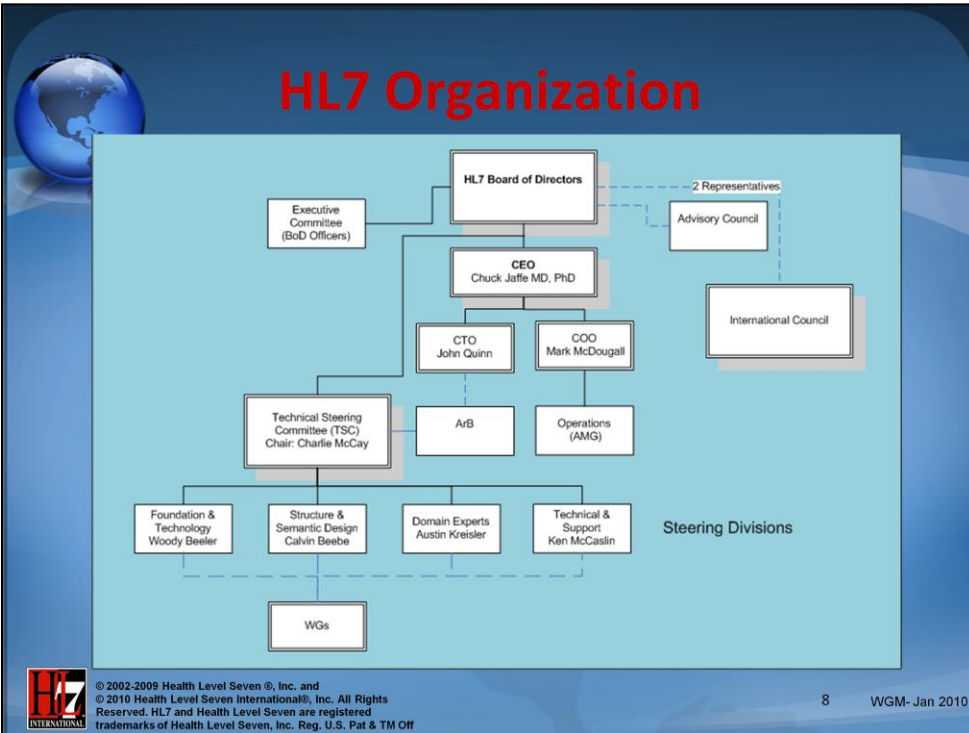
HL7 Organization

HL7 Board of Directors

2 Representatives

Executive Committee (BoD Officers)

Advisory Council

CEO
Chuck Jaffe MD, PhD

International Council

CTO
John Quinn

COO
Mark McDougall

Technical Steering Committee (TSC)
Chair: Charlie McCay

ArB

Operations (AMG)

Foundation & Technology
Woody Beeler

Structure & Semantic Design
Calvin Beebe

Domain Experts
Austin Kreisler

Technical & Support
Ken McCaslin

Steering Divisions

WGs

HL7 INTERNATIONAL

© 2002-2009 Health Level Seven ®, Inc. and
© 2010 Health Level Seven International®, Inc. All Rights Reserved. HL7 and Health Level Seven are registered trademarks of Health Level Seven, Inc. Reg. U.S. Pat & TM Off

8

WGM- Jan 2010